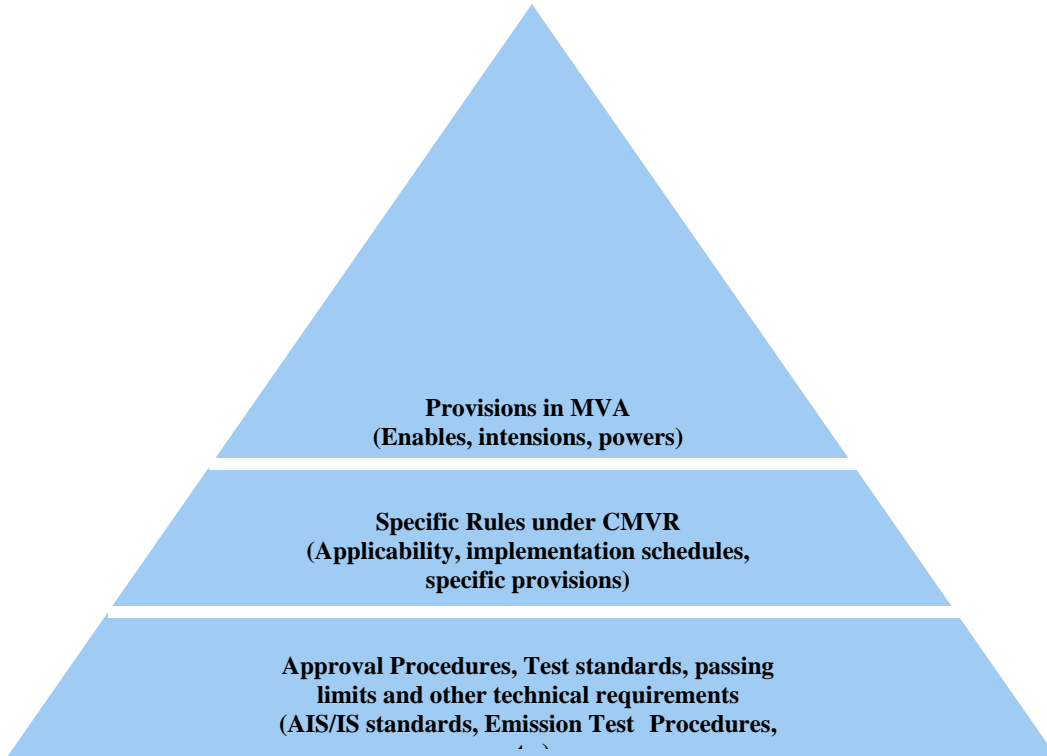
Provisions in MVA
(Enables, intensions, powers)

Specific Rules under CMVR
(Applicability, implementation schedules, specific provisions)

Approval Procedures, Test standards, passing limits and other technical requirements
(AIS/IS standards, Emission Test Procedures, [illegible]